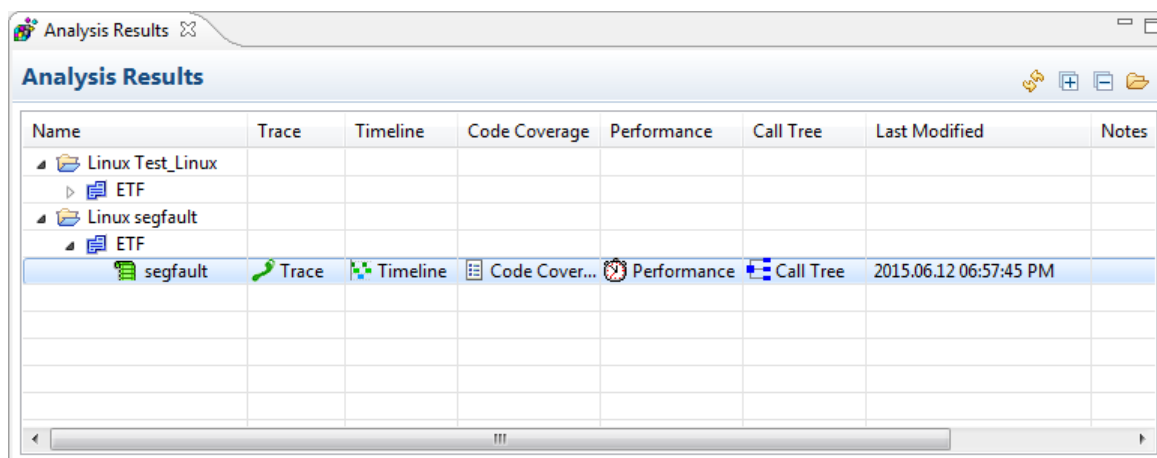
Analysis Results

Analysis Results

| Name | Trace | Timeline | Code Coverage | Performance | Call Tree | Last Modified | Notes |
|---|---|---|---|---|---|---|---|
| Linux Test_Linux | | | | | | | |
| ETF | | | | | | | |
| Linux segfault | | | | | | | |
| ETF | | | | | | | |
| segfault | Trace | Timeline | Code Cover... | Performance | Call Tree | 2015.06.12 06:57:45 PM | |